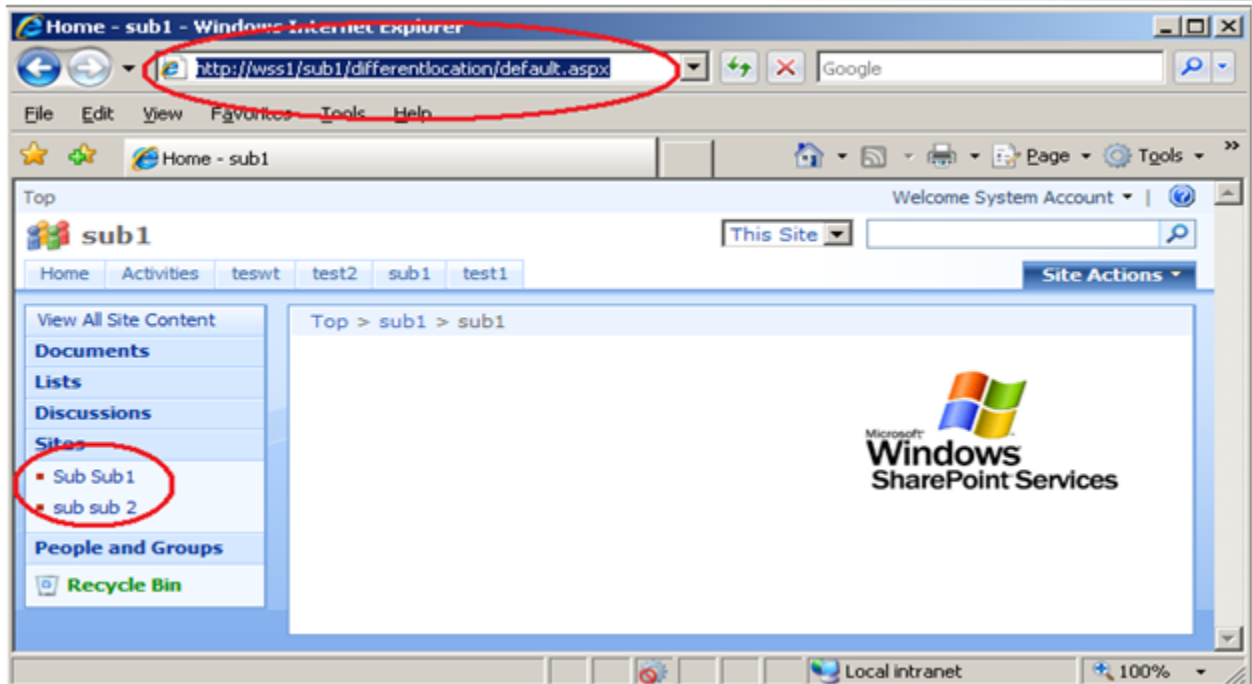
Home - sub1 - Windows Internet Explorer

http://wss1/sub1/differentlocation/default.aspx

Google

File Edit View Favorites Tools Help

Home - sub1

Page Tools

Top

Welcome System Account

sub1

This Site

Home Activities teswt test2 sub1 test1

Site Actions

View All Site Content

Documents

Lists

Discussions

Sites

Sub Sub1

sub sub 2

People and Groups

Recycle Bin

Top > sub1 > sub1

Microsoft Windows SharePoint Services

Local intranet

100%